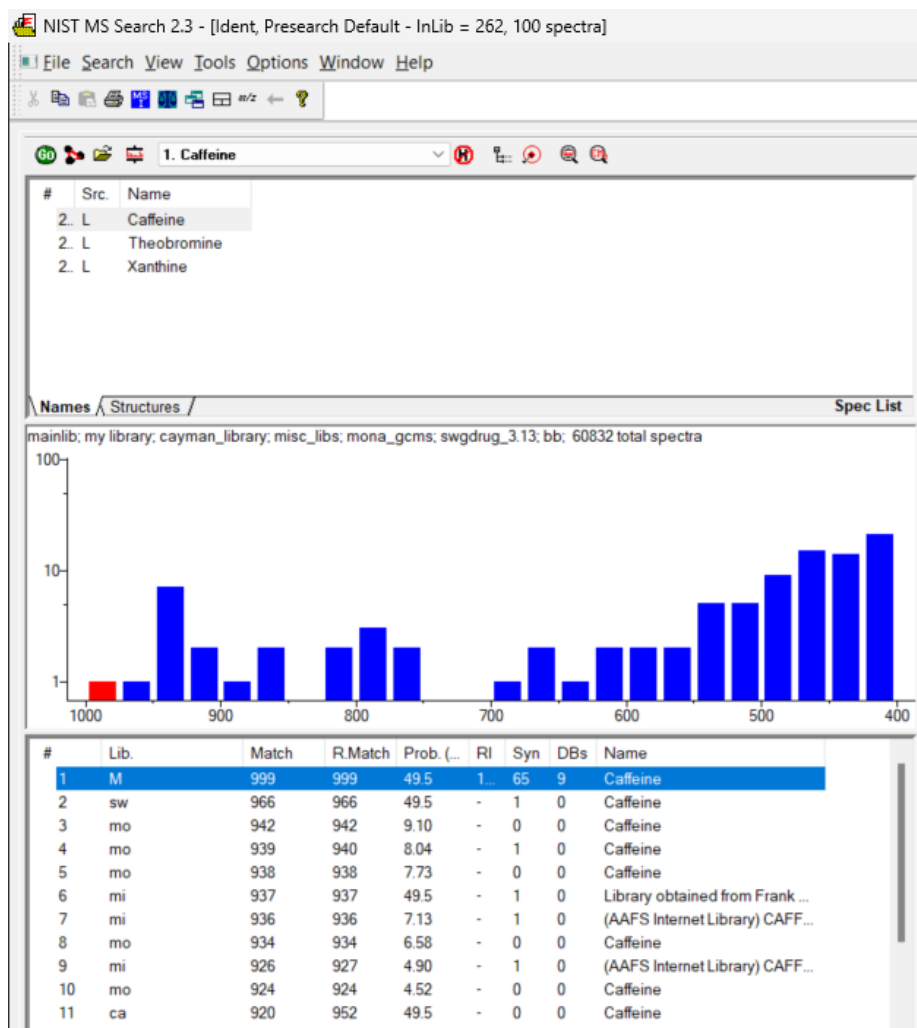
NIST MS Search 2.3 - [Ident, Presearch Default - InLib = 262, 100 spectra]

File Search View Tools Options Window Help

1. Caffeine

| # | Src. | Name |
|---|---|---|
| 2.. | L | Caffeine |
| 2.. | L | Theobromine |
| 2.. | L | Xanthine |

Names Structures Spec List

mainlib; my library; cayman_library; misc_libs; mona_gcms; swgdrug_3.13; bb; 60832 total spectra

100
10
1
1000 900 800 700 600 500 400

| # | Lib. | Match | R.Match | Prob. (... | RI | Syn | DBs | Name |
|---|---|---|---|---|---|---|---|---|
| 1 | M | 999 | 999 | 49.5 | 1... | 65 | 9 | Caffeine |
| 2 | sw | 966 | 966 | 49.5 | - | 1 | 0 | Caffeine |
| 3 | mo | 942 | 942 | 9.10 | - | 0 | 0 | Caffeine |
| 4 | mo | 939 | 940 | 8.04 | - | 1 | 0 | Caffeine |
| 5 | mo | 938 | 938 | 7.73 | - | 0 | 0 | Caffeine |
| 6 | mi | 937 | 937 | 49.5 | - | 1 | 0 | Library obtained from Frank ... |
| 7 | mi | 936 | 936 | 7.13 | - | 1 | 0 | (AAFS Internet Library) CAFF... |
| 8 | mo | 934 | 934 | 6.58 | - | 0 | 0 | Caffeine |
| 9 | mi | 926 | 927 | 4.90 | - | 1 | 0 | (AAFS Internet Library) CAFF... |
| 10 | mo | 924 | 924 | 4.52 | - | 0 | 0 | Caffeine |
| 11 | ca | 920 | 952 | 49.5 | - | 0 | 0 | Caffeine |